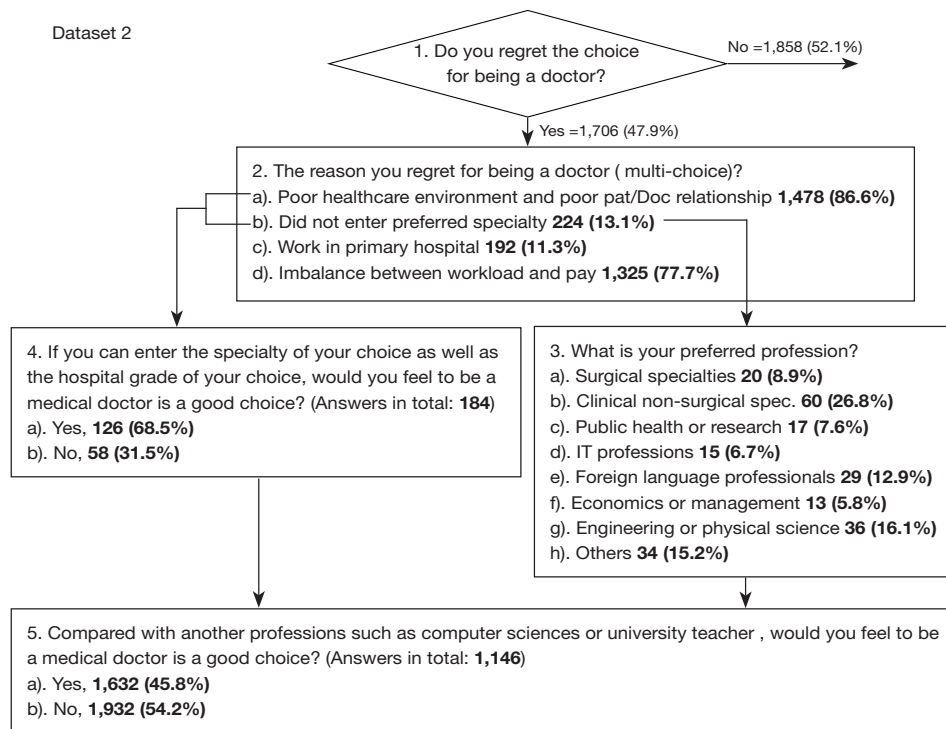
Dataset 2

1. Do you regret the choice for being a doctor?

No =1,858 (52.1%)

Yes =1,706 (47.9%)

2. The reason you regret for being a doctor ( multi-choice)?
a). Poor healthcare environment and poor pat/Doc relationship **1,478 (86.6%)**
b). Did not enter preferred specialty **224 (13.1%)**
c). Work in primary hospital **192 (11.3%)**
d). Imbalance between workload and pay **1,325 (77.7%)**

4. If you can enter the specialty of your choice as well as the hospital grade of your choice, would you feel to be a medical doctor is a good choice? (Answers in total: **184**)
a). Yes, **126 (68.5%)**
b). No, **58 (31.5%)**

3. What is your preferred profession?
a). Surgical specialties **20 (8.9%)**
b). Clinical non-surgical spec. **60 (26.8%)**
c). Public health or research **17 (7.6%)**
d). IT professions **15 (6.7%)**
e). Foreign language professionals **29 (12.9%)**
f). Economics or management **13 (5.8%)**
g). Engineering or physical science **36 (16.1%)**
h). Others **34 (15.2%)**

5. Compared with another professions such as computer sciences or university teacher , would you feel to be a medical doctor is a good choice? (Answers in total: **1,146**)
a). Yes, **1,632 (45.8%)**
b). No, **1,932 (54.2%)**